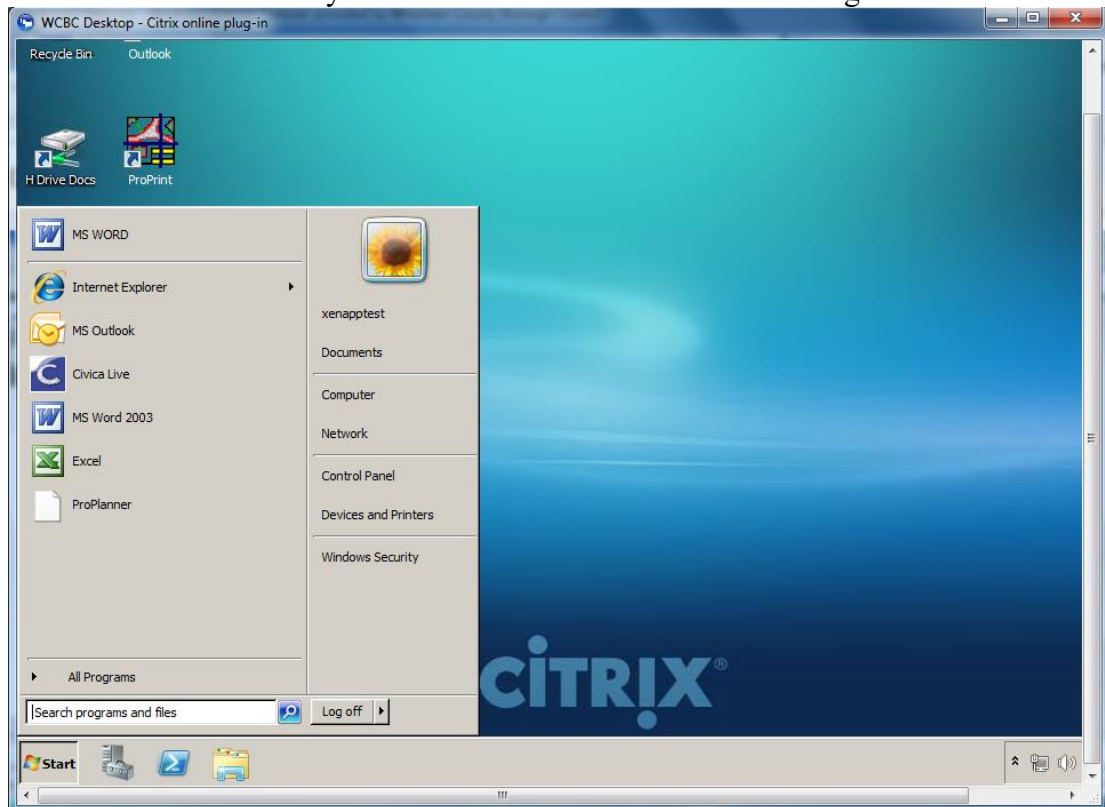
WCBC Desktop - Citrix online plug-in

Recycle Bin
Outlook

H Drive Docs
ProPrint

MS WORD
Internet Explorer
MS Outlook
Civica Live
MS Word 2003
Excel
ProPlanner

All Programs

Search programs and files

xenapptest
Documents
Computer
Network
Control Panel
Devices and Printers
Windows Security

Log off

CITRIX®

Start